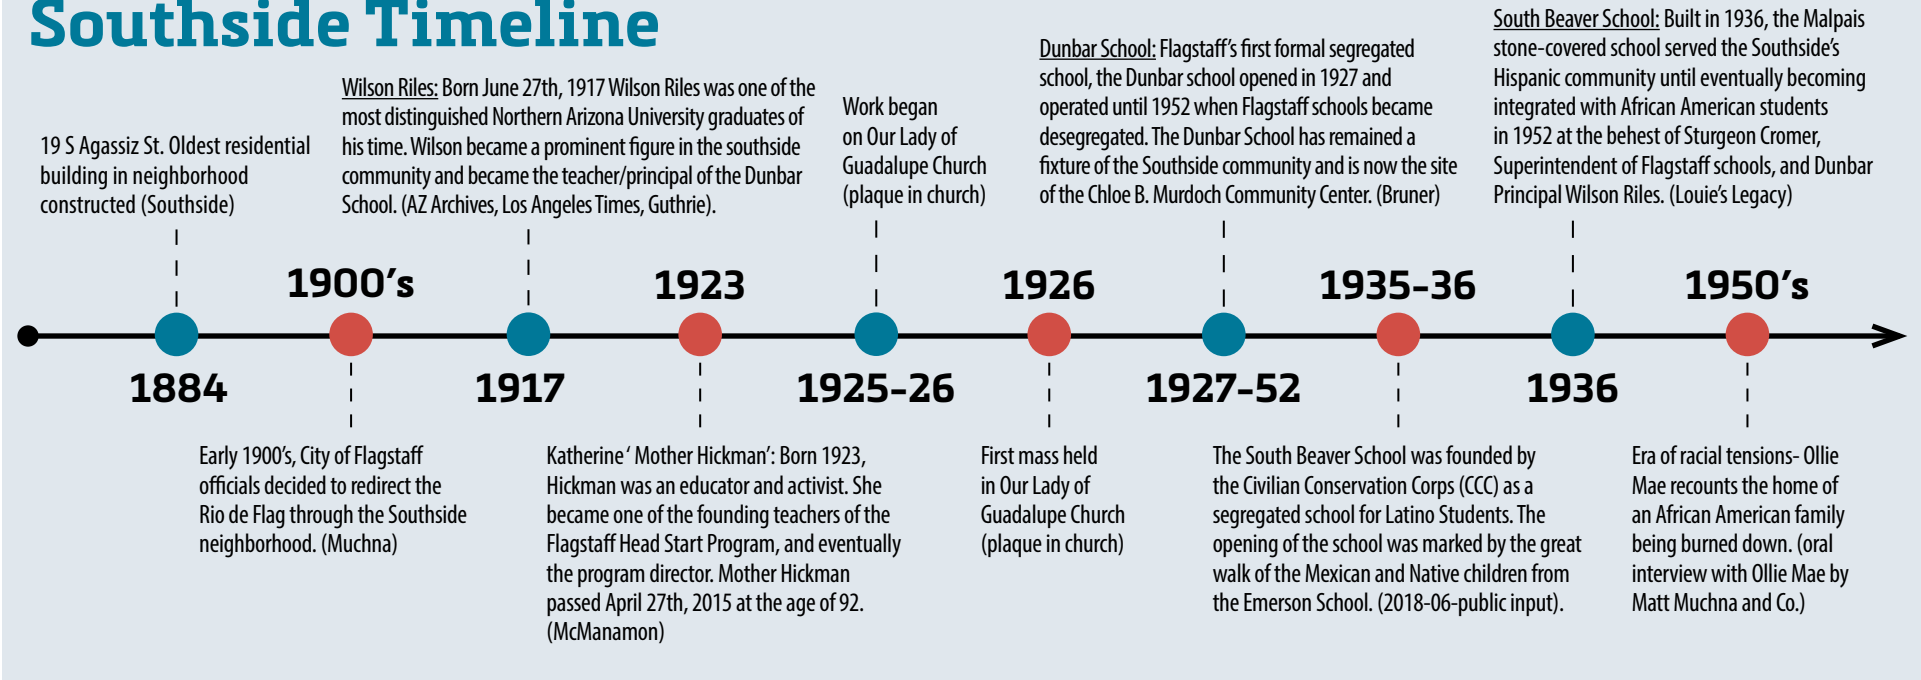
Southside Timeline

19 S Agassiz St. Oldest residential building in neighborhood constructed (Southside)

Wilson Riles: Born June 27th, 1917 Wilson Riles was one of the most distinguished Northern Arizona University graduates of his time. Wilson became a prominent figure in the southside community and became the teacher/principal of the Dunbar School. (AZ Archives, Los Angeles Times, Guthrie).

Work began on Our Lady of Guadalupe Church (plaque in church)

Dunbar School: Flagstaff's first formal segregated school, the Dunbar school opened in 1927 and operated until 1952 when Flagstaff schools became desegregated. The Dunbar School has remained a fixture of the Southside community and is now the site of the Chloe B. Murdoch Community Center. (Bruner)

South Beaver School: Built in 1936, the Malpais stone-covered school served the Southside's Hispanic community until eventually becoming integrated with African American students in 1952 at the behest of Sturgeon Cromer, Superintendent of Flagstaff schools, and Dunbar Principal Wilson Riles. (Louie's Legacy)

1900's

1923

1926

1935-36

1950's

1884

1917

1925-26

1927-52

1936

Early 1900's, City of Flagstaff officials decided to redirect the Rio de Flag through the Southside neighborhood. (Muchna)

Katherine' Mother Hickman': Born 1923, Hickman was an educator and activist. She became one of the founding teachers of the Flagstaff Head Start Program, and eventually the program director. Mother Hickman passed April 27th, 2015 at the age of 92. (McManamon)

First mass held in Our Lady of Guadalupe Church (plaque in church)

The South Beaver School was founded by the Civilian Conservation Corps (CCC) as a segregated school for Latino Students. The opening of the school was marked by the great walk of the Mexican and Native children from the Emerson School. (2018-06-public input).

Era of racial tensions- Ollie Mae recounts the home of an African American family being burned down. (oral interview with Ollie Mae by Matt Muchna and Co.)